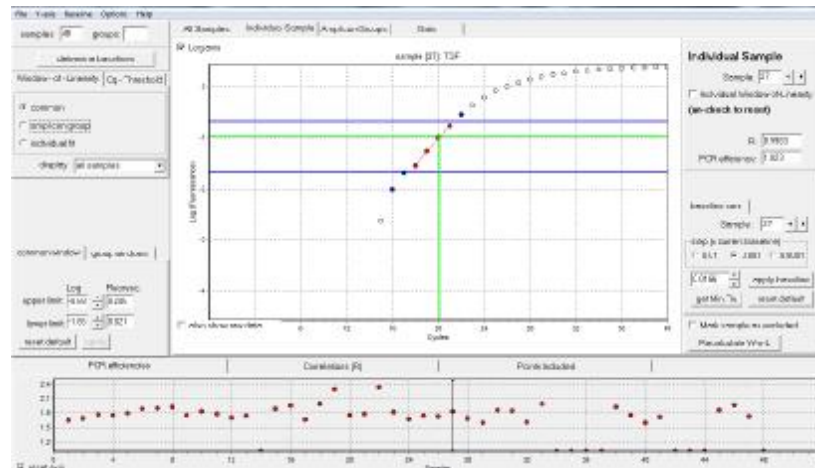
File Tools Baseline Options Help

samples 48 groups

determine baselines

Window-of-Linearity | Cq - Threshold

common

amplicon group

individual fit

display all samples

common window | group windows

Log Fluorescence

upper limit -0.442 0.205

lower limit -1.00 0.021

reset default

All Samples | Individual Sample | Amplicon Groups | Data

Log axis

sample [37]: TSF

Log Fluorescence

Cycles

also show raw data

Individual Sample

Sample 37

individual Window-of-Linearity

(un-check to reset)

R 0.9933

PCR efficiency 1.827

baseline corr.

Sample 37

step p. current baseline

0.1 0.01 0.001

Apply baseline

get Min. %

reset default

Mark sample as excluded

Recalculate Whole

PCR efficiencies | Correlations (R) | Points included

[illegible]

Sample